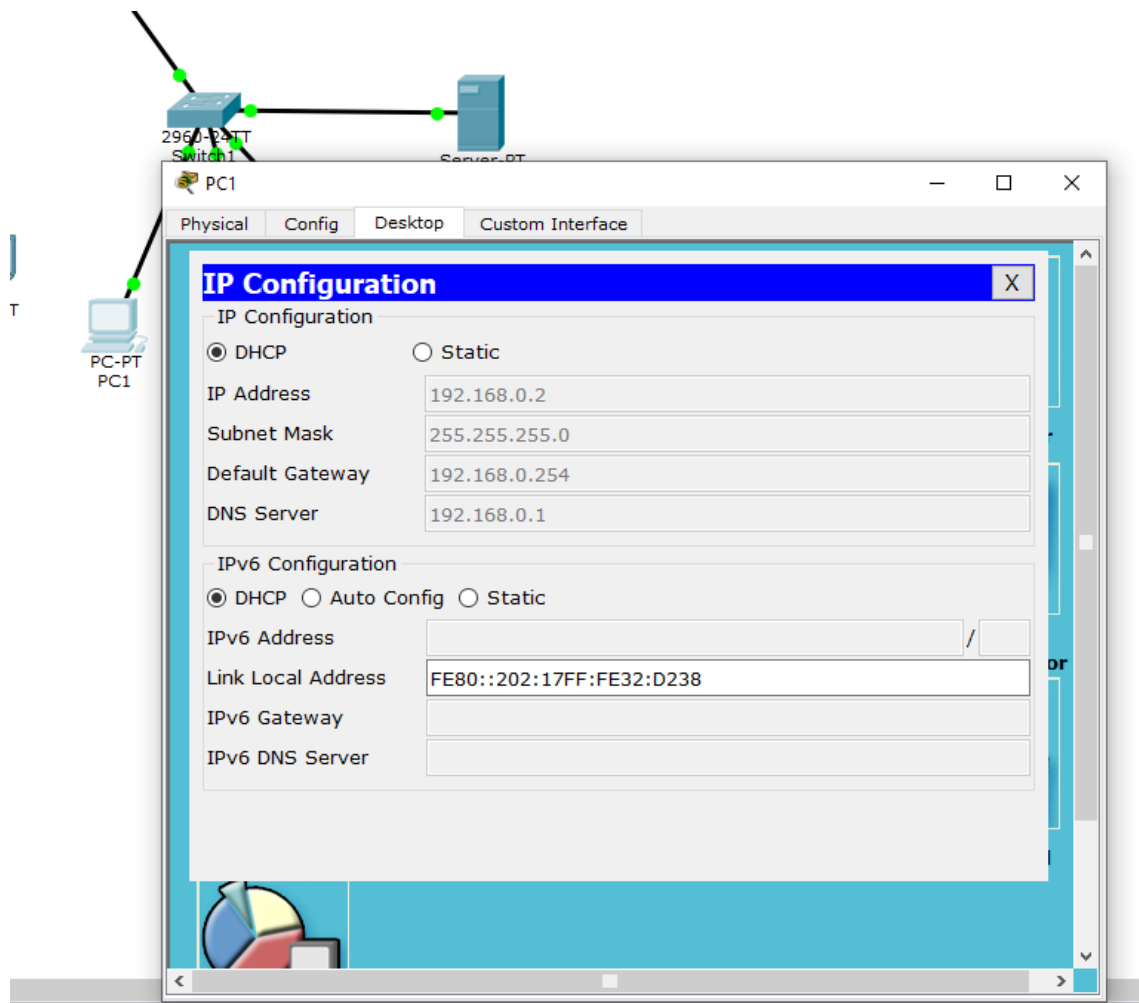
2960-24TT
Switch1

Server-PT

T

PC-PT
PC1

PC1

Physical Config Desktop Custom Interface

IP Configuration X

IP Configuration
DHCP Static
IP Address 192.168.0.2
Subnet Mask 255.255.255.0
Default Gateway 192.168.0.254
DNS Server 192.168.0.1

IPv6 Configuration
DHCP Auto Config Static
IPv6 Address /
Link Local Address FE80::202:17FF:FE32:D238
IPv6 Gateway
IPv6 DNS Server

or